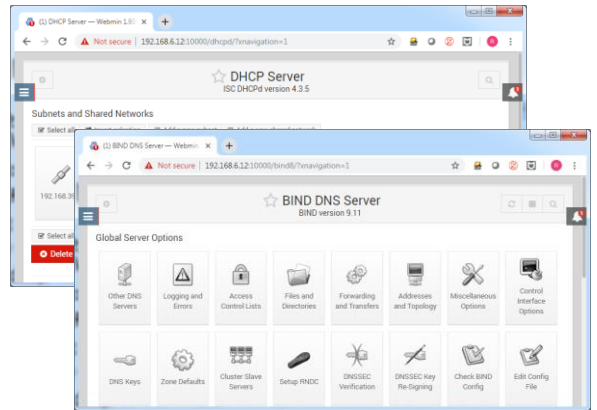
(1) DHCP Server — Webmin 1.8

Not secure | 192.168.6.12:10000/dhcpd/?xnavigation=1

R

DHCP Server
ISC DHCPd version 4.3.5

Subnets and Shared Networks

Select all

192.168.3

Select all

Delete

(1) BIND DNS Server — Webmin

Not secure | 192.168.6.12:10000/bind8/?xnavigation=1

R

BIND DNS Server
BIND version 9.11

Global Server Options

Other DNS Servers

Logging and Errors

Access Control Lists

Files and Directories

Forwarding and Transfers

Addresses and Topology

Miscellaneous Options

Control Interface Options

DNS Keys

Zone Defaults

Cluster Slave Servers

Setup RNDC

DNSSEC Verification

DNSSEC Key Re-Signing

Check BIND Config

Edit Config File